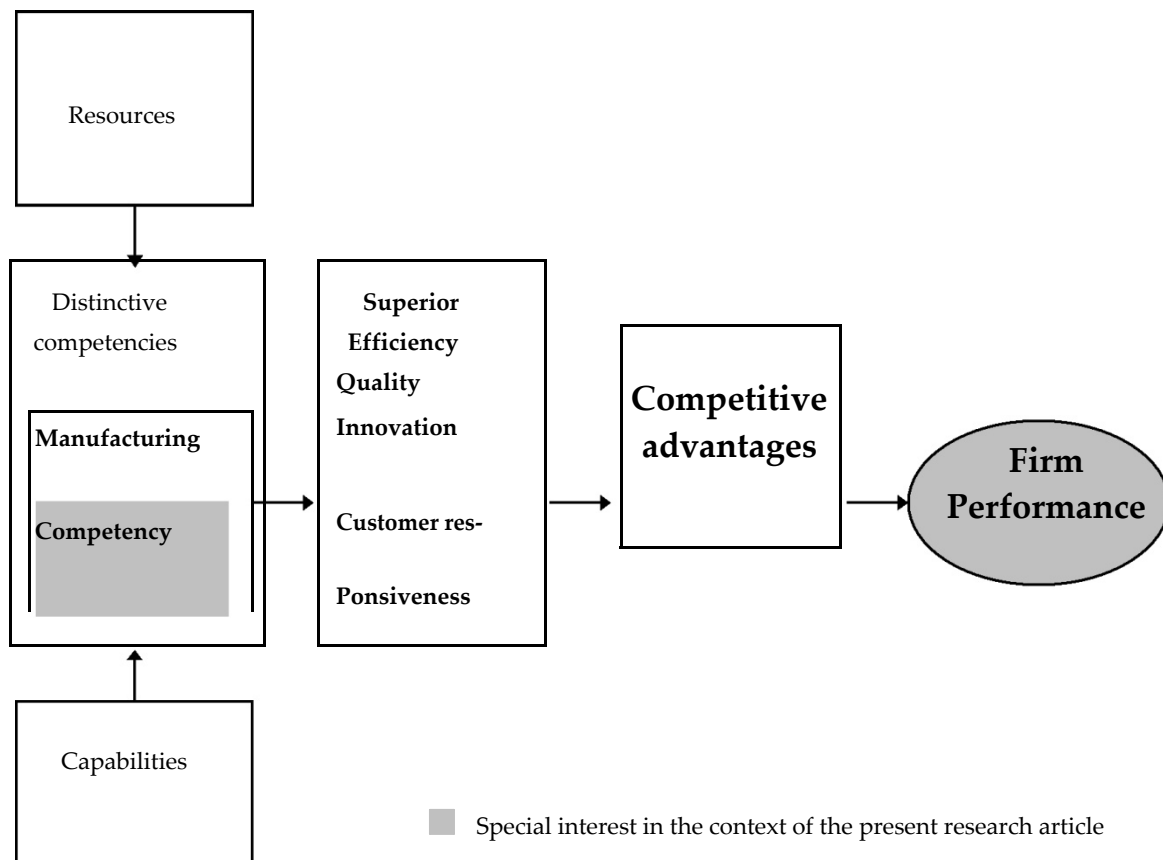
Resources

Distinctive competencies

Manufacturing

Competency

Capabilities

Superior Efficiency Quality Innovation

Customer res-

Ponsiveness

Competitive advantages

Firm Performance

Special interest in the context of the present research article